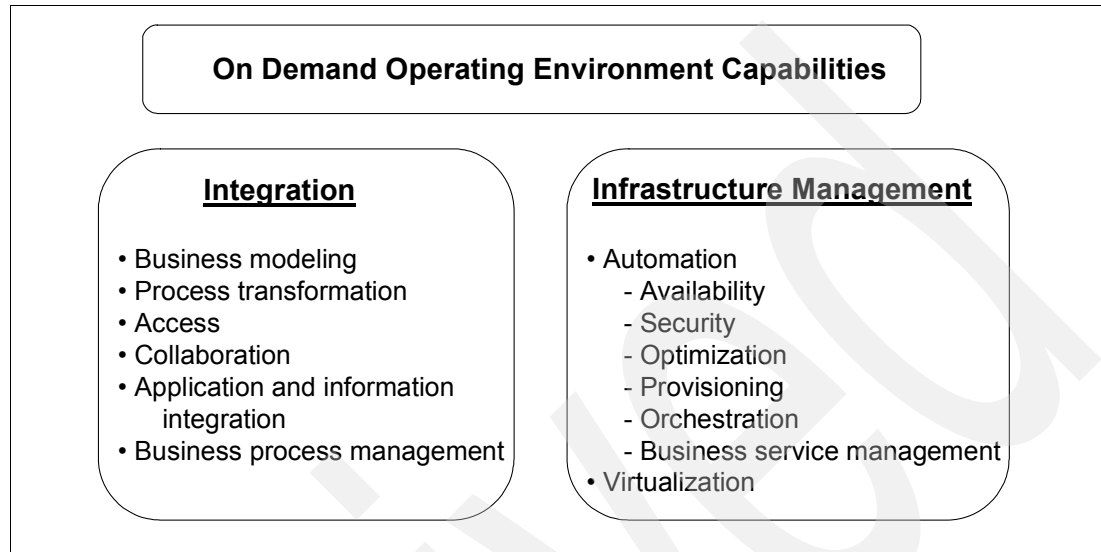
On Demand Operating Environment Capabilities

Integration

• Business modeling
• Process transformation
• Access
• Collaboration
• Application and information integration
• Business process management

Infrastructure Management

• Automation
- Availability
- Security
- Optimization
- Provisioning
- Orchestration
- Business service management
• Virtualization